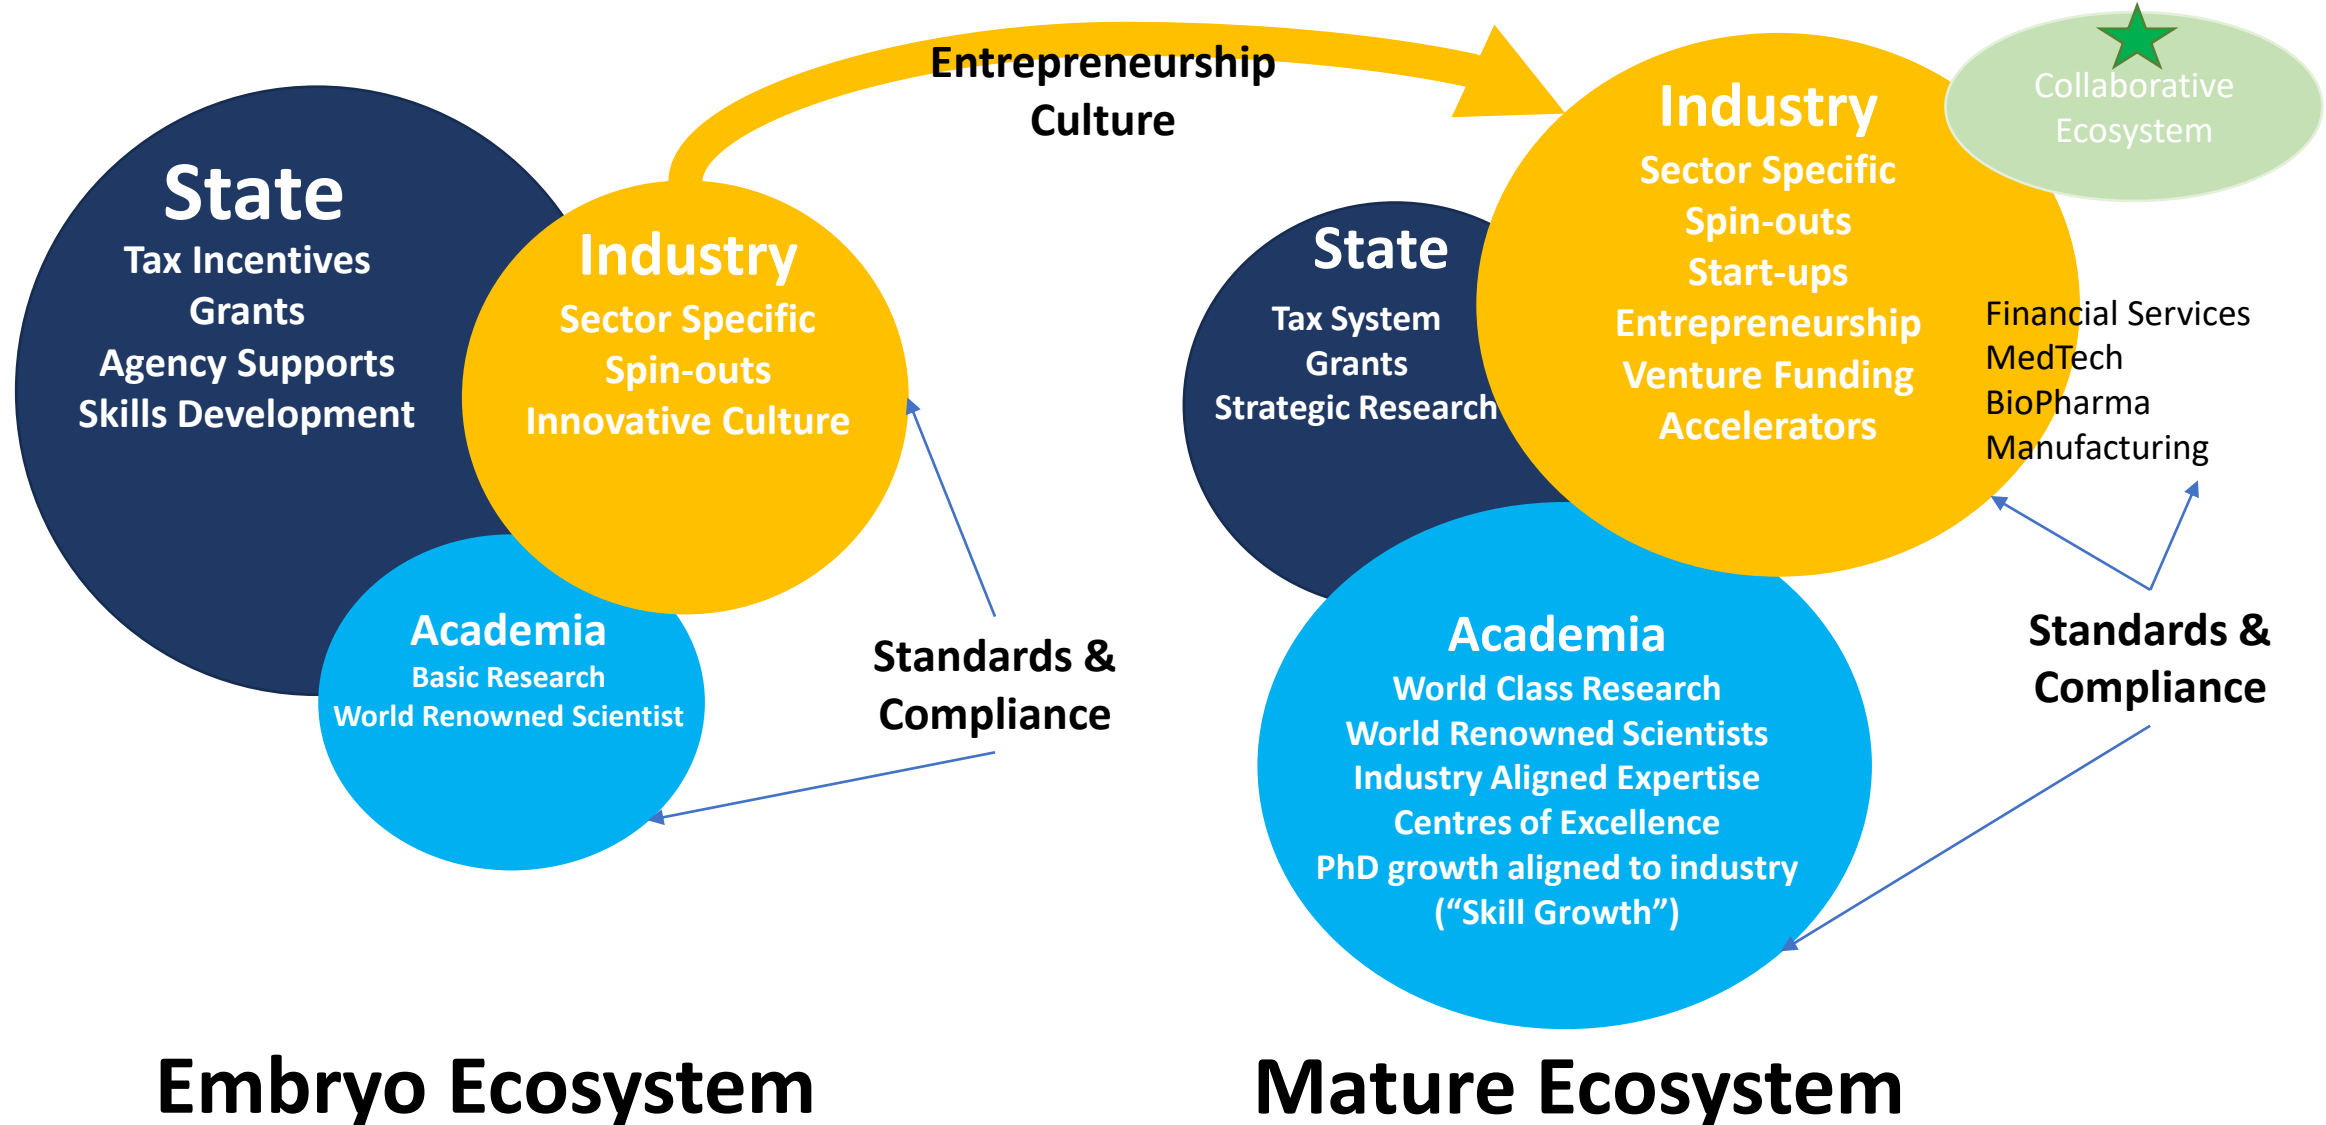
Entrepreneurship Culture

State
Tax Incentives
Grants
Agency Supports
Skills Development

Industry
Sector Specific
Spin-outs
Innovative Culture

Academia
Basic Research
World Renowned Scientist

Standards & Compliance

Embryo Ecosystem

Collaborative Ecosystem

Industry
Sector Specific
Spin-outs
Start-ups
Entrepreneurship
Venture Funding
Accelerators

State
Tax System
Grants
Strategic Research

Financial Services
MedTech
BioPharma
Manufacturing

Academia
World Class Research
World Renowned Scientists
Industry Aligned Expertise
Centres of Excellence
PhD growth aligned to industry
("Skill Growth")

Standards & Compliance

Mature Ecosystem